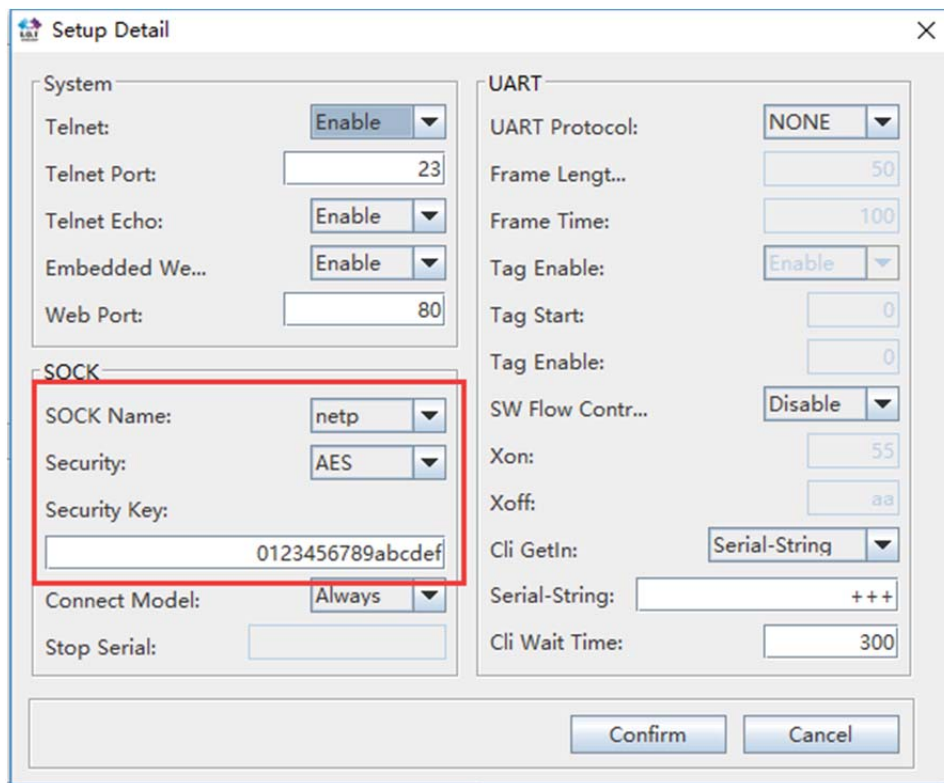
Setup Detail

System
Telnet: Enable
Telnet Port: 23
Telnet Echo: Enable
Embedded We... Enable
Web Port: 80

SOCK
SOCK Name: netp
Security: AES
Security Key:
0123456789abcdef
Connect Model: Always
Stop Serial:

UART
UART Protocol: NONE
Frame Lengt... 50
Frame Time: 100
Tag Enable: Enable
Tag Start: 0
Tag Enable: 0
SW Flow Contr... Disable
Xon: 55
Xoff: aa
Cli GetIn: Serial-String
Serial-String: +++
Cli Wait Time: 300

Confirm
Cancel